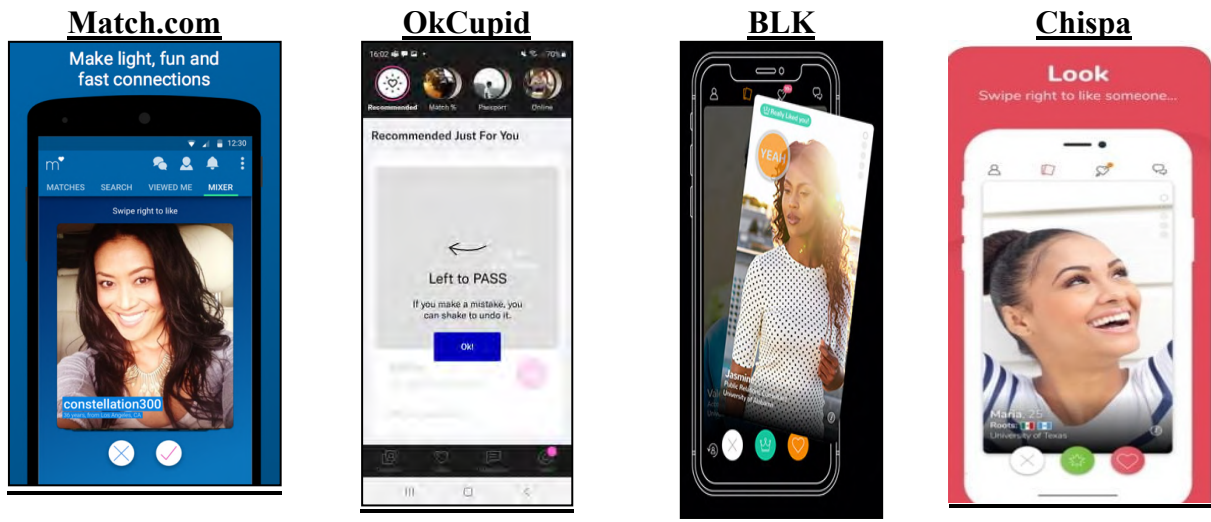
Match.com

Make light, fun and fast connections

12:30

MATCHES SEARCH VIEWED ME MIXER

Swipe right to like

constellation300

35 years, from Los Angeles, CA

OkCupid

16:02 70%

Recommended Match % Passport Online

Recommended Just For You

Left to PASS

If you make a mistake, you can shake to undo it.

Ok!

BLK

YEAH

Really Liked you!

Jasmine

Public Relations

University of Alabama

Chispa

Look

Swipe right to like someone...

Maria, 25

Roots:

University of Texas